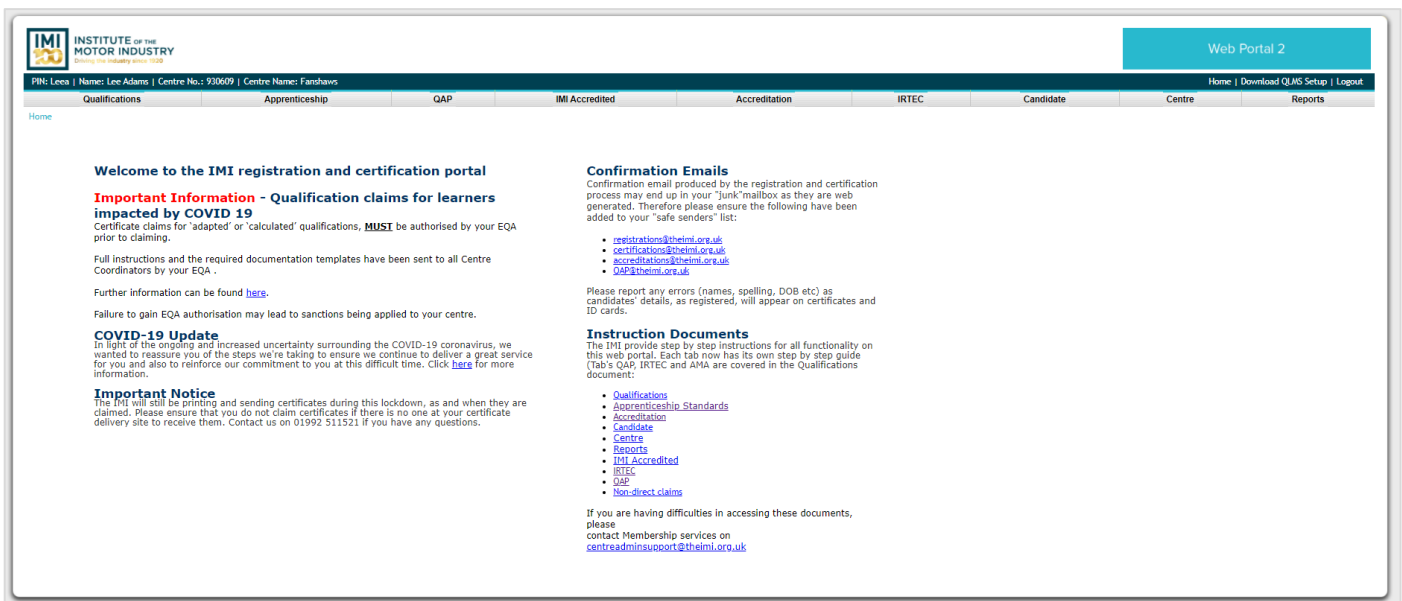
IMI 100

INSTITUTE OF THE MOTOR INDUSTRY
Driving the industry since 1920

Web Portal 2

PIN: Leea | Name: Lee Adams | Centre No.: 930609 | Centre Name: Fanshaws

Home | Download QLMS Setup | Logout

Qualifications | Apprenticeship | QAP | IMI Accredited | Accreditation | IRTEC | Candidate | Centre | Reports

Home

Welcome to the IMI registration and certification portal

Important Information - Qualification claims for learners impacted by COVID 19

Certificate claims for 'adapted' or 'calculated' qualifications, MUST be authorised by your EQA prior to claiming.

Full instructions and the required documentation templates have been sent to all Centre Coordinators by your EQA .

Further information can be found here.

Failure to gain EQA authorisation may lead to sanctions being applied to your centre.

COVID-19 Update

In light of the ongoing and increased uncertainty surrounding the COVID-19 coronavirus, we wanted to reassure you of the steps we're taking to ensure we continue to deliver a great service for you and also to reinforce our commitment to you at this difficult time. Click here for more information.

Important Notice

The IMI will still be printing and sending certificates during this lockdown, as and when they are claimed. Please ensure that you do not claim certificates if there is no one at your certificate delivery site to receive them. Contact us on 01992 511521 if you have any questions.

Confirmation Emails

Confirmation email produced by the registration and certification process may end up in your "junk"mailbox as they are web generated. Therefore please ensure the following have been added to your "safe senders" list:

- registrations@theimi.org.uk
- certifications@theimi.org.uk
- accreditations@theimi.org.uk
- QAP@theimi.org.uk

Please report any errors (names, spelling, DOB etc) as candidates' details, as registered, will appear on certificates and ID cards.

Instruction Documents

The IMI provide step by step instructions for all functionality on this web portal. Each tab now has its own step by step guide (Tab's QAP, IRTEC and AMA are covered in the Qualifications document:

- Qualifications
- Apprenticeship Standards
- Accreditation
- Candidate
- Centre
- Reports
- IMI Accredited
- IRTEC
- QAP
- Non-direct claims

If you are having difficulties in accessing these documents, please
contact Membership services on
centreadminsupport@theimi.org.uk